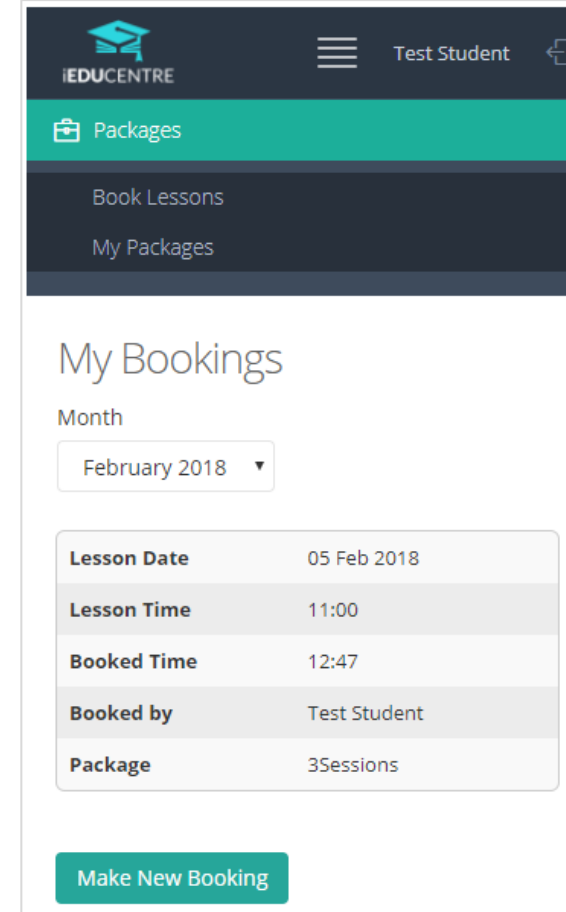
iEDUCENTRE

Test Student

Packages

Book Lessons

My Packages

My Bookings

Month

February 2018

| Lesson Date | 05 Feb 2018 |
|---|---|
| Lesson Time | 11:00 |
| Booked Time | 12:47 |
| Booked by | Test Student |
| Package | 3Sessions |

Make New Booking